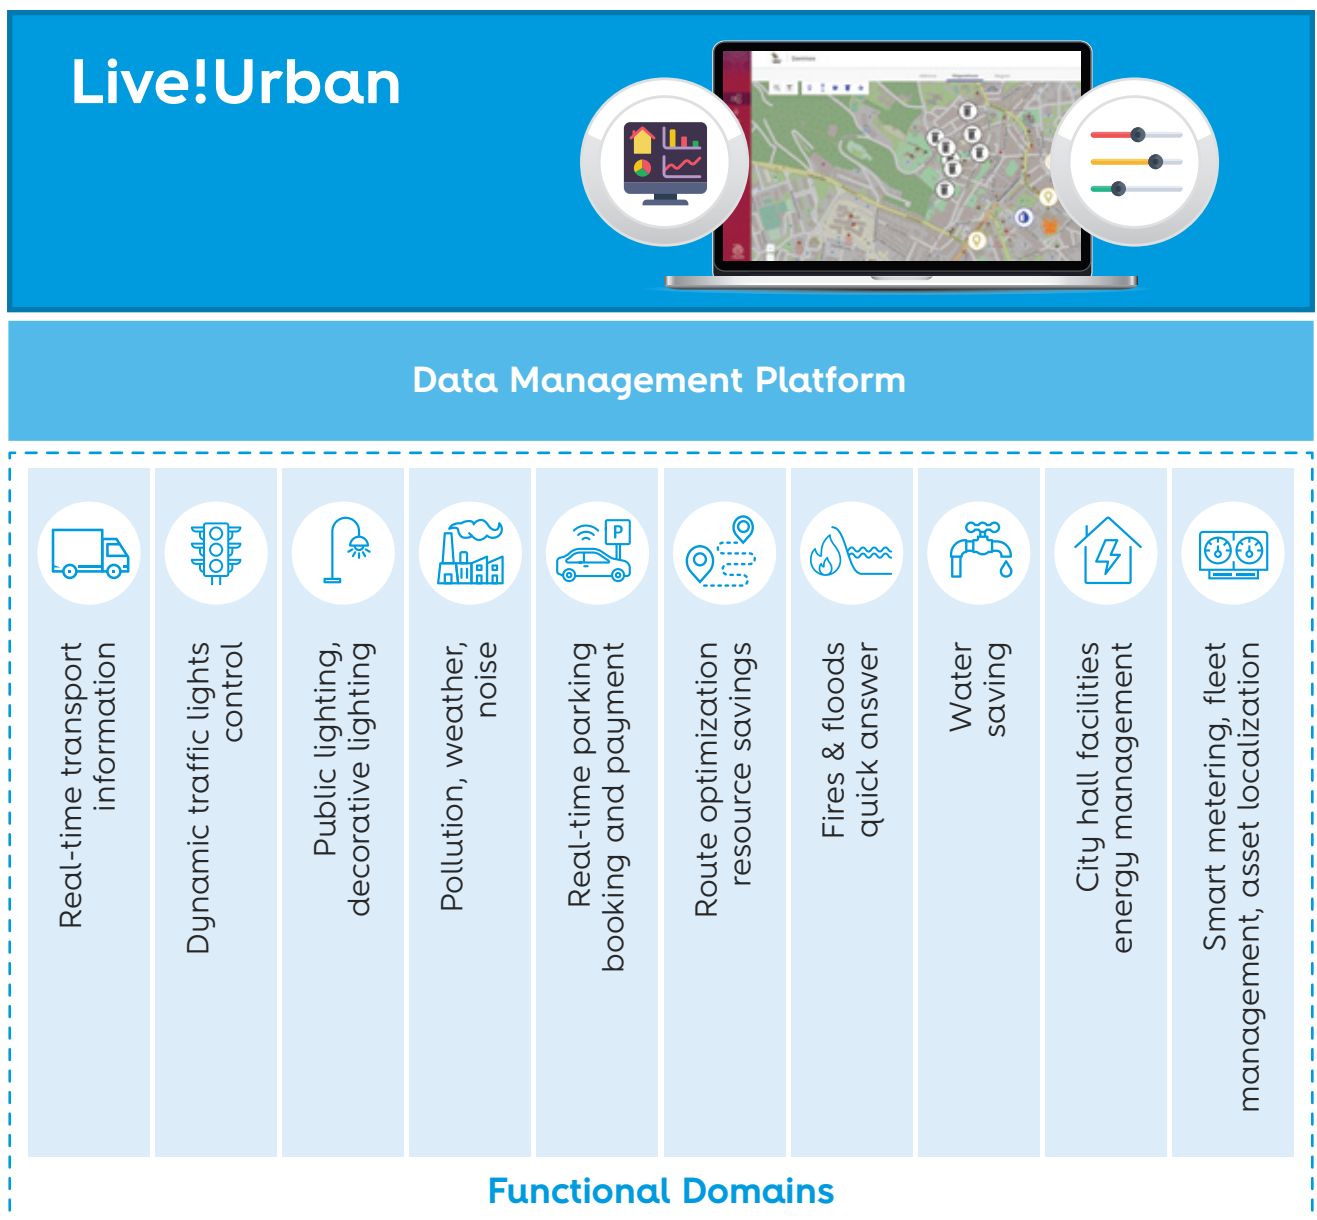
Live!Urban

Data Management Platform

Real-time transport information

Dynamic traffic lights control

Public lighting, decorative lighting

Pollution, weather, noise

Real-time parking booking and payment

Route optimization resource savings

Fires & floods quick answer

Water saving

City hall facilities energy management

Smart metering, fleet management, asset localization

Functional Domains